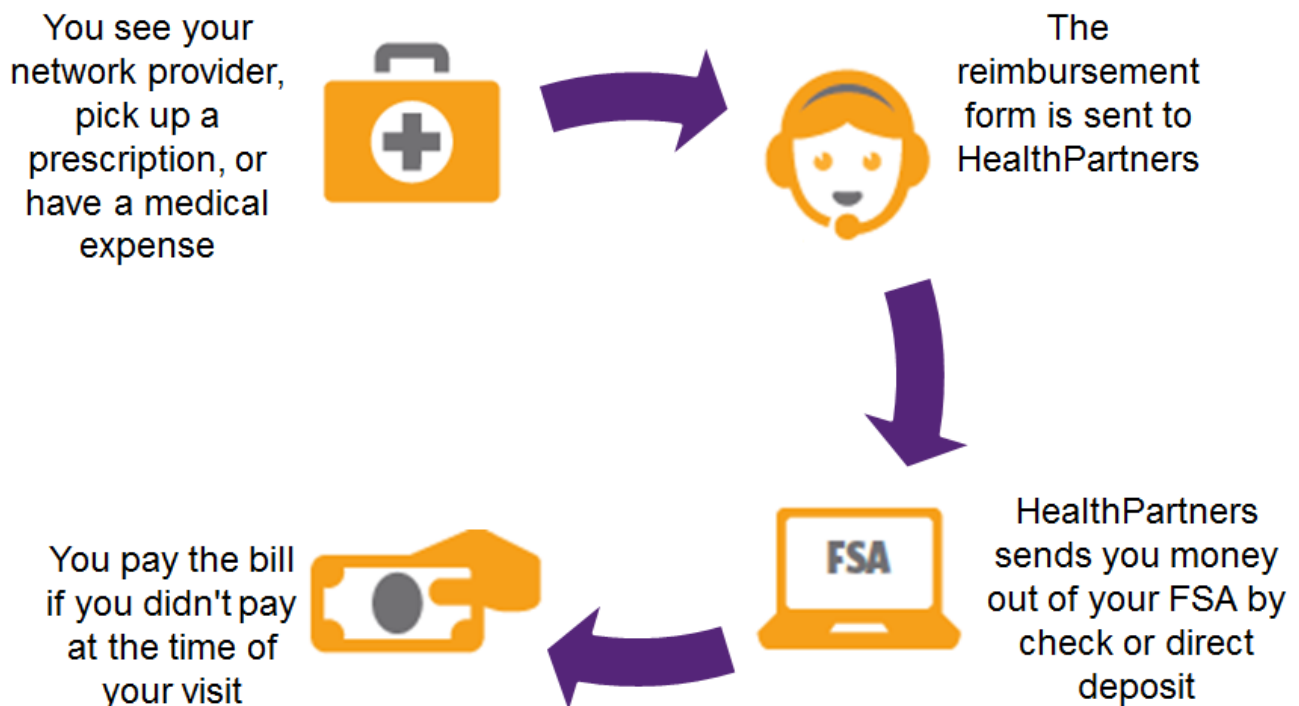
You see your network provider, pick up a prescription, or have a medical expense

The reimbursement form is sent to HealthPartners

FSA

HealthPartners sends you money out of your FSA by check or direct deposit

You pay the bill if you didn't pay at the time of your visit